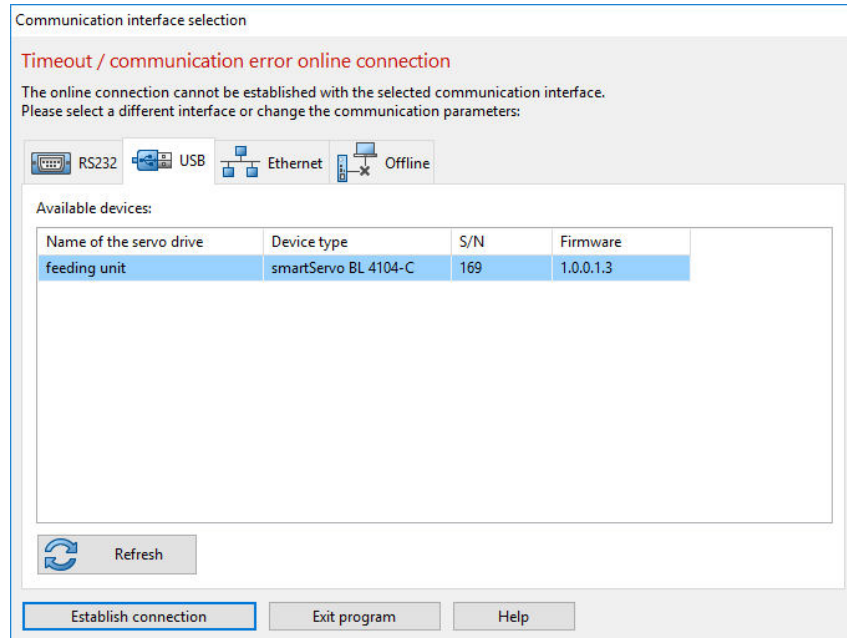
Communication interface selection

Timeout / communication error online connection

The online connection cannot be established with the selected communication interface.
Please select a different interface or change the communication parameters:

RS232 USB Ethernet Offline

Available devices:

| Name of the servo drive | Device type | S/N | Firmware |
|---|---|---|---|
| feeding unit | smartServo BL 4104-C | 169 | 1.0.0.1.3 |

Refresh

Establish connection Exit program Help